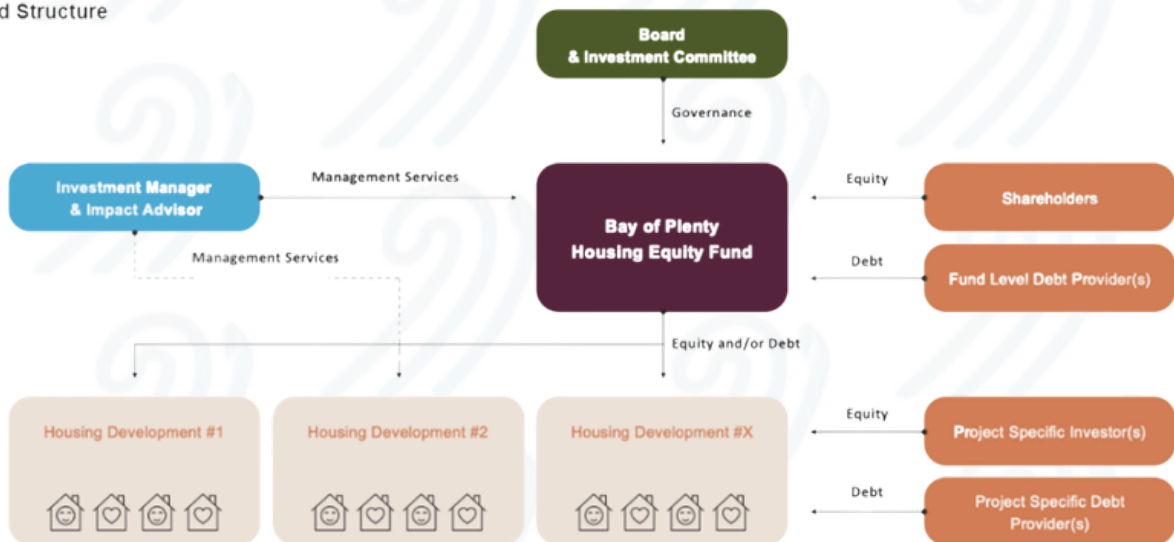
d Structure

Board & Investment Committee

Governance

Investment Manager & Impact Advisor

Management Services

Bay of Plenty Housing Equity Fund

Equity

Shareholders

Debt

Fund Level Debt Provider(s)

Management Services

Equity and/or Debt

Housing Development #1

Housing Development #2

Housing Development #X

Equity

Project Specific Investor(s)

Debt

Project Specific Debt Provider(s)